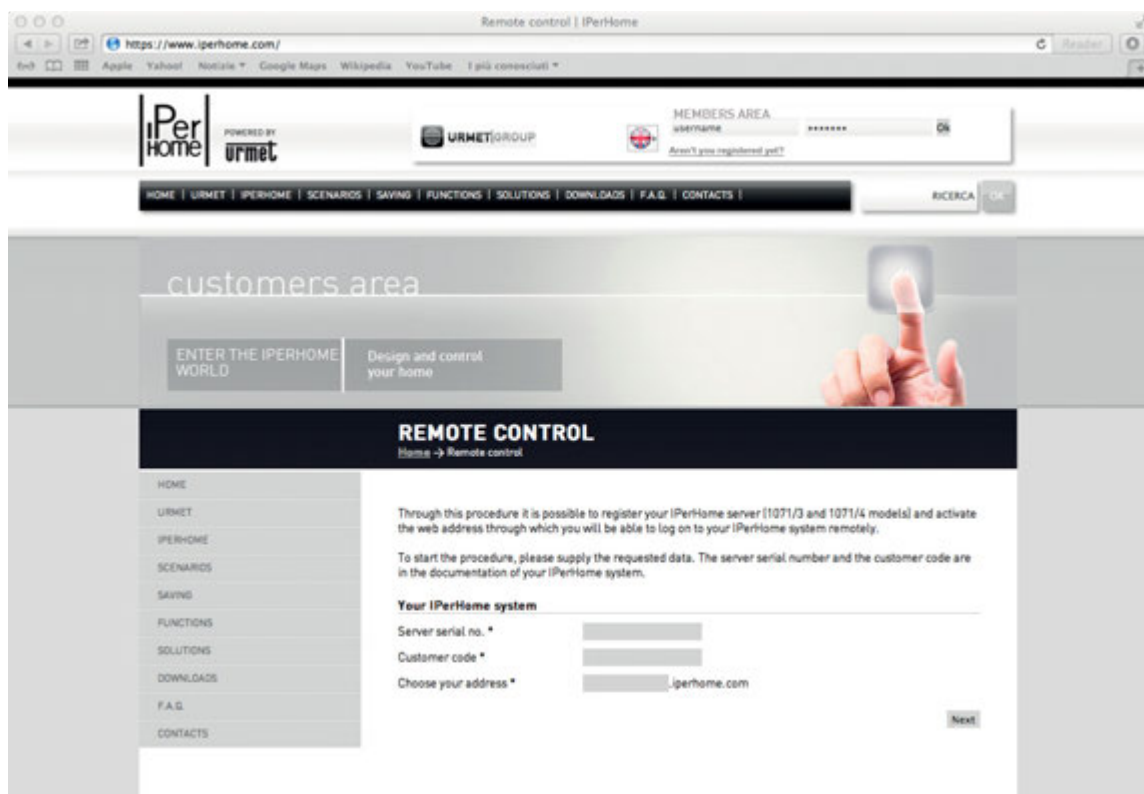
Remote control | IPerHome

https://www.iperhome.com/

Reader

Apple Yahoo! Notizie Google Maps Wikipedia YouTube I più conosciuti

IPer Home POWERED BY urmet

URMET GROUP

MEMBERS AREA
username ••••••• Ok
Aren't you registered yet?

HOME | URMET | IPERHOME | SCENARIOS | SAVING | FUNCTIONS | SOLUTIONS | DOWNLOADS | F.A.Q. | CONTACTS |

RICERCA OK

customers area

ENTER THE IPERHOME WORLD

Design and control your home

REMOTE CONTROL
Home → Remote control

HOME
URMET
IPERHOME
SCENARIOS
SAVING
FUNCTIONS
SOLUTIONS
DOWNLOADS
F.A.Q.
CONTACTS

Through this procedure it is possible to register your IPerHome server (1071/3 and 1071/4 models) and activate the web address through which you will be able to log on to your IPerHome system remotely.

To start the procedure, please supply the requested data. The server serial number and the customer code are in the documentation of your IPerHome system.

Your IPerHome system

Server serial no. *

Customer code *

Choose your address * .iperhome.com

Next